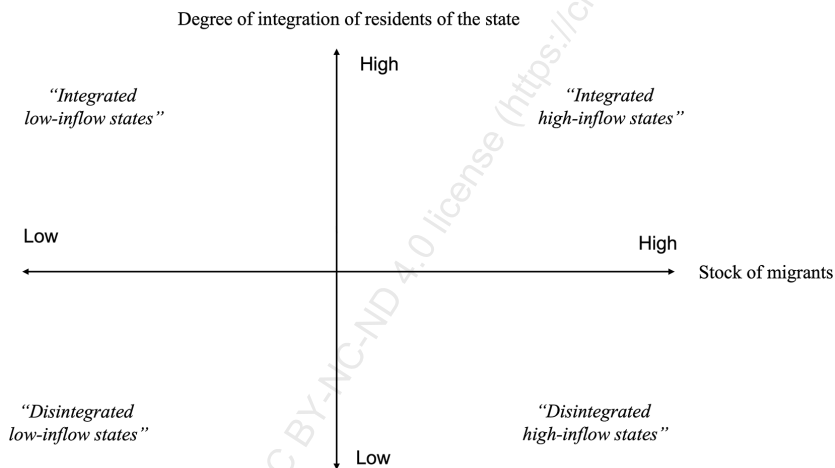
Degree of integration of residents of the state

High

"Integrated low-inflow states"

"Integrated high-inflow states"

Low

High

Stock of migrants

"Disintegrated low-inflow states"

"Disintegrated high-inflow states"

Low

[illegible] BY-NC-ND 4.0 license (https://c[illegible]